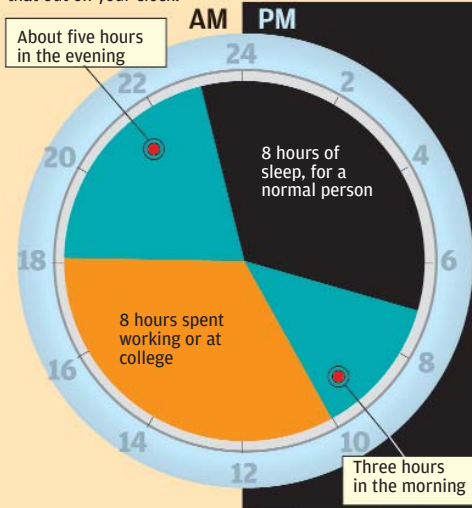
that out on your clock.

AM PM

About five hours in the evening

24 2 4 6 8 10 12 14 16 18 20 22

8 hours of sleep, for a normal person

8 hours spent working or at college

Three hours in the morning